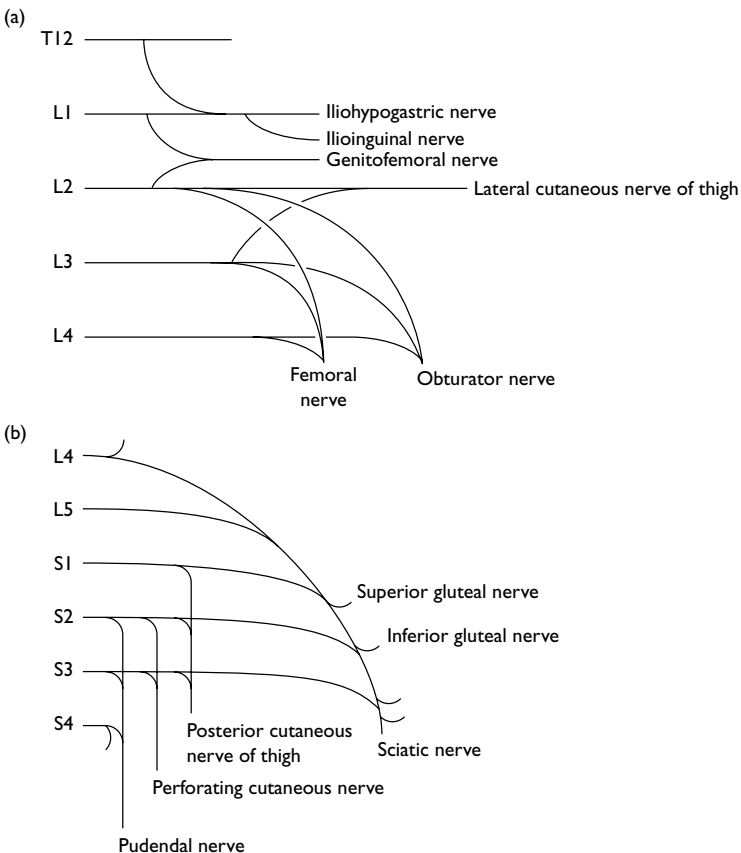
(a)

T12

L1

Iliohypogastric nerve

Ilioinguinal nerve

Genitofemoral nerve

L2

Lateral cutaneous nerve of thigh

L3

L4

Femoral nerve

Obturator nerve

(b)

L4

L5

S1

Superior gluteal nerve

S2

Inferior gluteal nerve

S3

S4

Posterior cutaneous nerve of thigh

Sciatic nerve

Perforating cutaneous nerve

Pudendal nerve